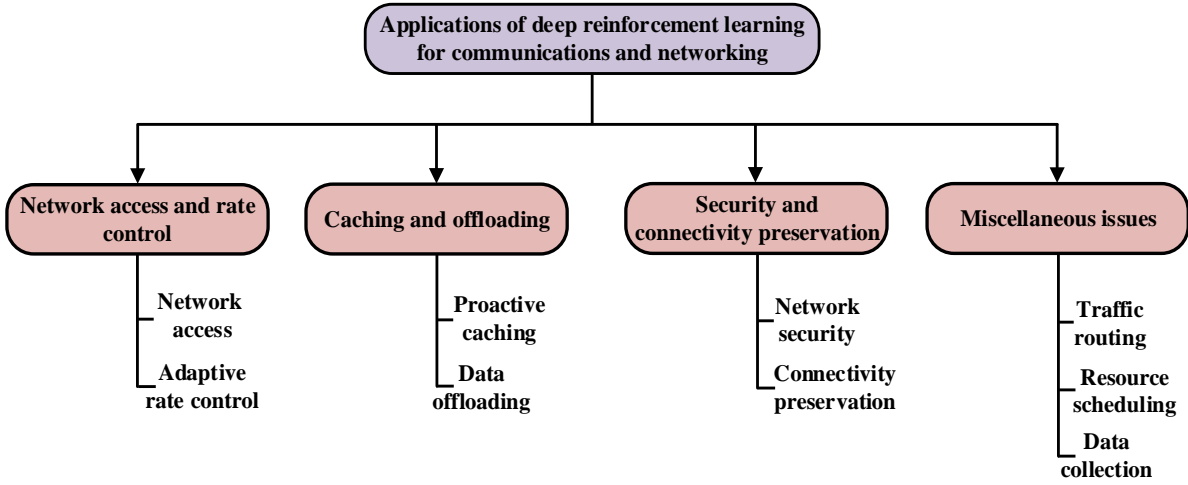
Applications of deep reinforcement learning for communications and networking

Network access and rate control

Network access

Adaptive rate control

Caching and offloading

Proactive caching

Data offloading

Security and connectivity preservation

Network security

Connectivity preservation

Miscellaneous issues

Traffic routing

Resource scheduling

Data collection